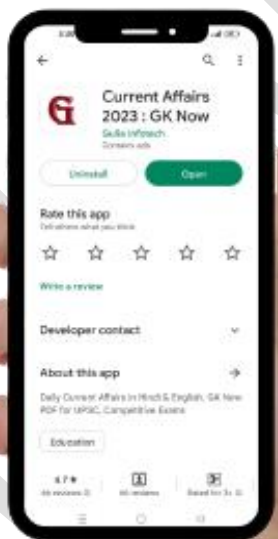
Current Affairs 2023 : GK Now

Skilla Infotech
Contains ads

Uninstall

Open

Rate this app
Tell others what you think

Write a review

Developer contact

About this app

Daily Current Affairs in Hindi & English, GK Now PDF for UPSC, Competitive Exams

Education

4.7 ★
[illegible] reviews

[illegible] reviews

Rated for 3+